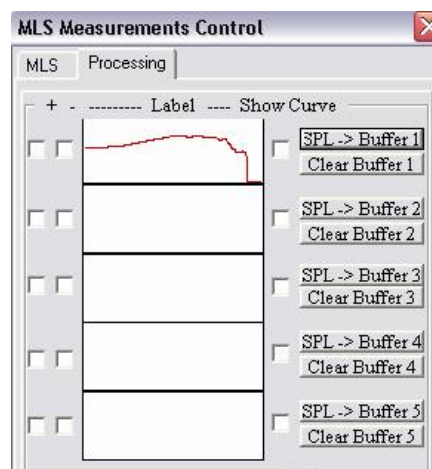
MLS Measurements Control

MLS Processing

+ - --------- Label ---- Show Curve

SPL -> Buffer 1
Clear Buffer 1

SPL -> Buffer 2
Clear Buffer 2

SPL -> Buffer 3
Clear Buffer 3

SPL -> Buffer 4
Clear Buffer 4

SPL -> Buffer 5
Clear Buffer 5